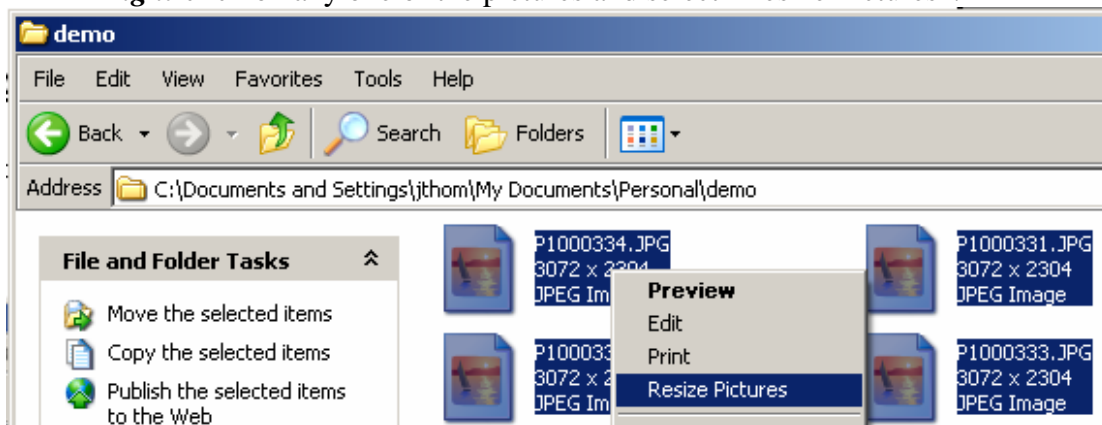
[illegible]

demo

File Edit View Favorites Tools Help

Back Search Folders

Address C:\Documents and Settings\jthom\My Documents\Personal\demo

File and Folder Tasks

Move the selected items

Copy the selected items

Publish the selected items to the Web

P1000334.JPG
3072 x 2304
JPEG Ima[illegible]

P1000331.JPG
3072 x 2304
JPEG Image

P10003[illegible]
3072 x 2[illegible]
JPEG Im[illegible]

P1000333.JPG
3072 x 2304
JPEG Image

Preview
Edit
Print
Resize Pictures